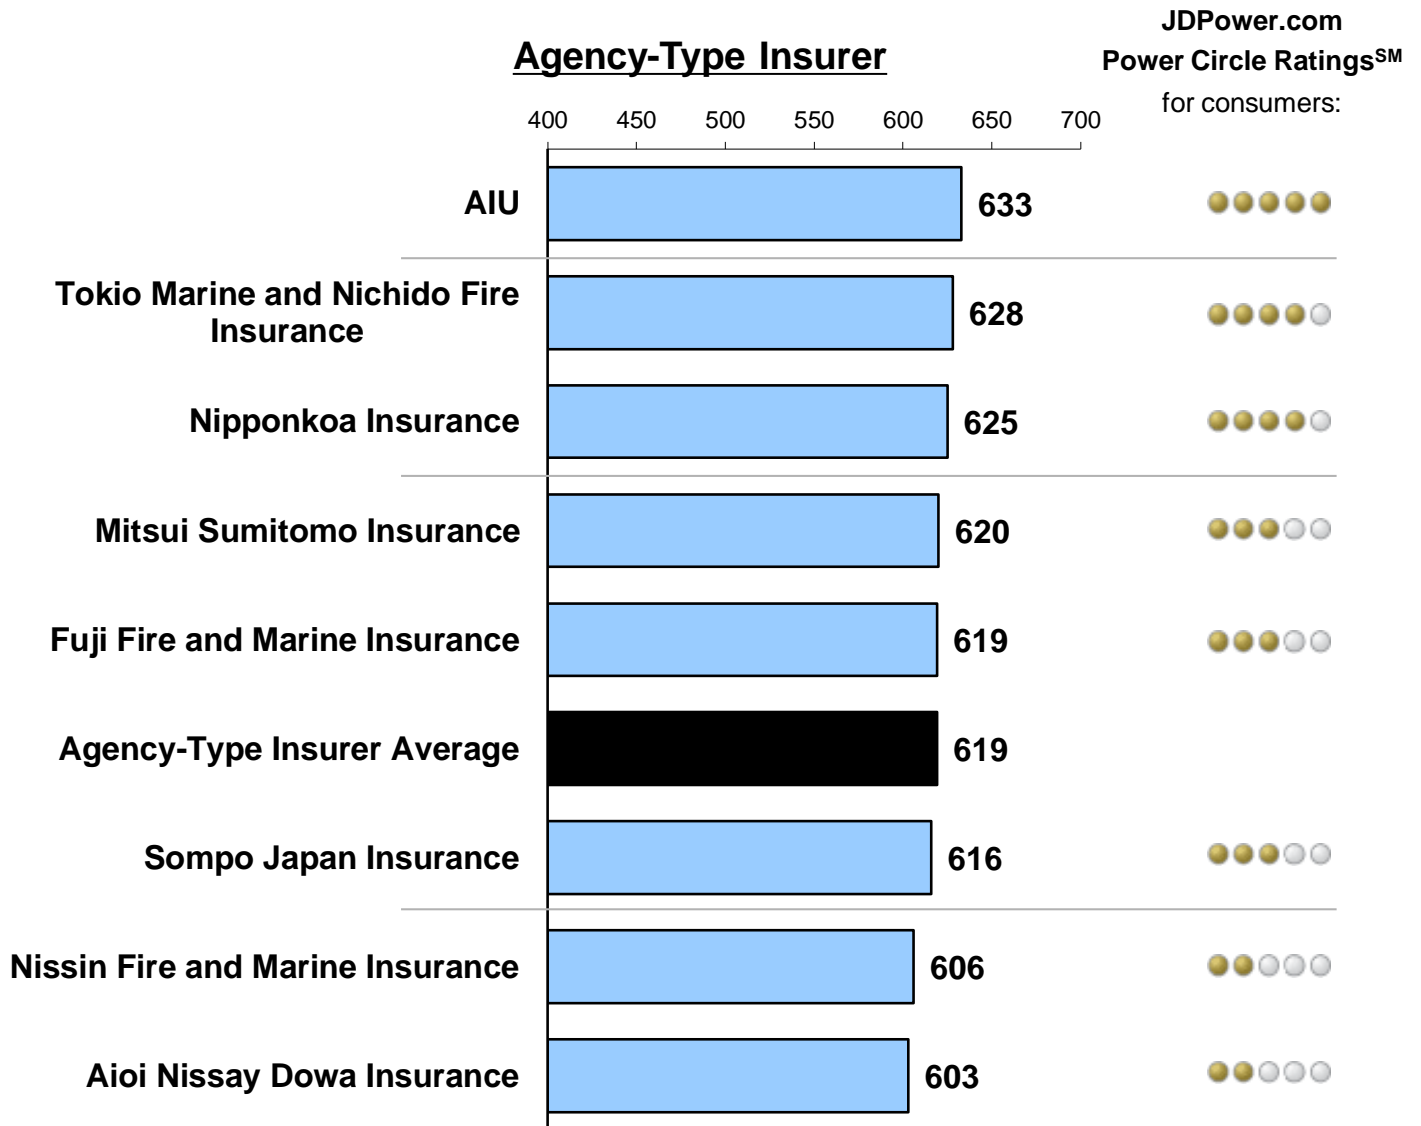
Agency-Type Insurer

JDPower.com
Power Circle Ratings$^{SM}$
for consumers:

400 450 500 550 600 650 700

AIU 633

Tokio Marine and Nichido Fire Insurance 628

Nipponkoa Insurance 625

Mitsui Sumitomo Insurance 620

Fuji Fire and Marine Insurance 619

Agency-Type Insurer Average 619

Sompo Japan Insurance 616

Nissin Fire and Marine Insurance 606

Aioi Nissay Dowa Insurance 603